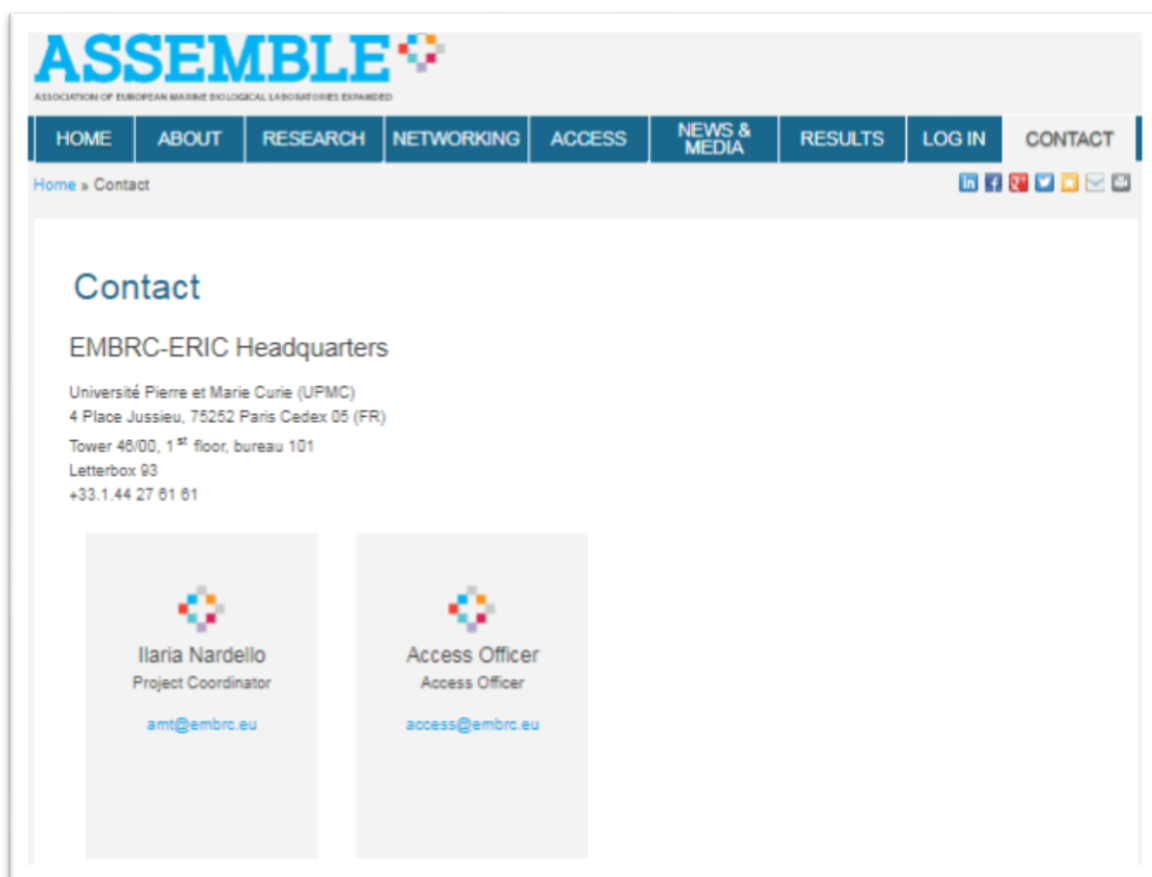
ASSEMBLE

ASSOCIATION OF EUROPEAN MARINE BIOLOGICAL LABORATORIES EXPANDED

HOME ABOUT RESEARCH NETWORKING ACCESS NEWS & MEDIA RESULTS LOG IN CONTACT

Home » Contact

Contact

EMBRC-ERIC Headquarters

Université Pierre et Marie Curie (UPMC)
4 Place Jussieu, 75252 Paris Cedex 05 (FR)
Tower 46/00, 1$^{st}$ floor, bureau 101
Letterbox 93
+33.1.44 27 61 61

Ilaria Nardello
Project Coordinator

amt@embrc.eu

Access Officer
Access Officer

access@embrc.eu